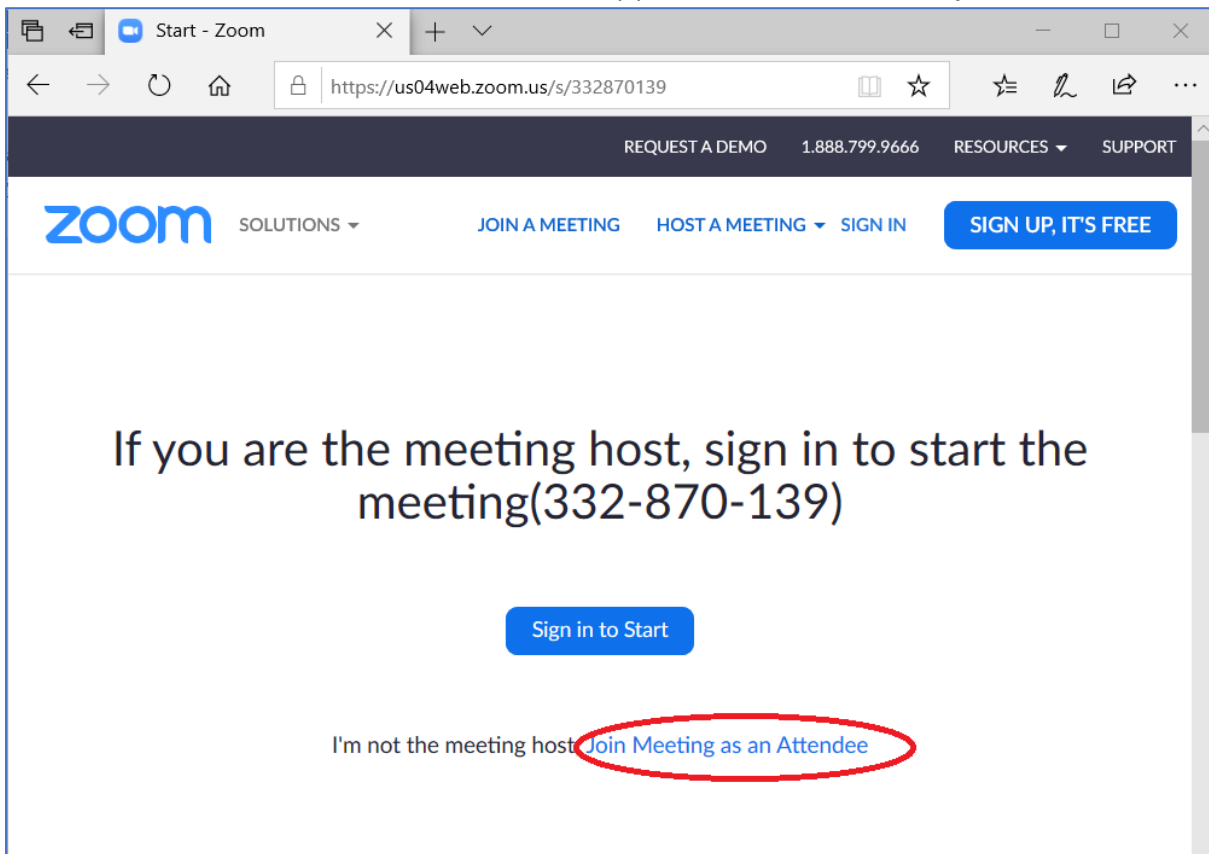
Start - Zoom

https://us04web.zoom.us/s/332870139

REQUEST A DEMO 1.888.799.9666 RESOURCES SUPPORT

zoom SOLUTIONS JOIN A MEETING HOST A MEETING SIGN IN SIGN UP, IT'S FREE

If you are the meeting host, sign in to start the meeting(332-870-139)

Sign in to Start

I'm not the meeting host Join Meeting as an Attendee